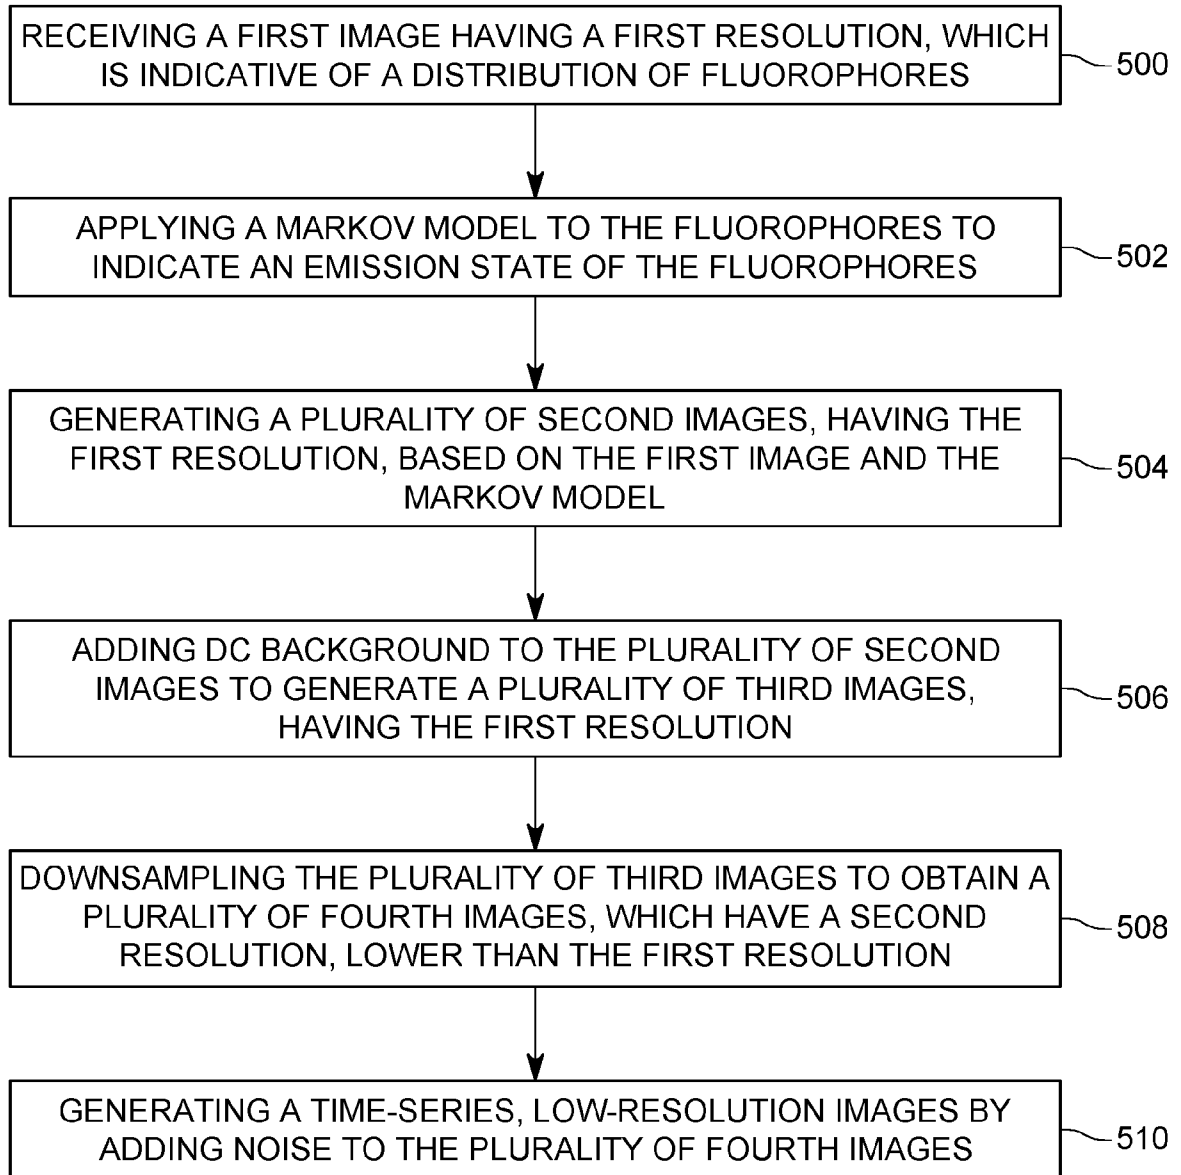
RECEIVING A FIRST IMAGE HAVING A FIRST RESOLUTION, WHICH IS INDICATIVE OF A DISTRIBUTION OF FLUOROPHORES

500

APPLYING A MARKOV MODEL TO THE FLUOROPHORES TO INDICATE AN EMISSION STATE OF THE FLUOROPHORES

502

GENERATING A PLURALITY OF SECOND IMAGES, HAVING THE FIRST RESOLUTION, BASED ON THE FIRST IMAGE AND THE MARKOV MODEL

504

ADDING DC BACKGROUND TO THE PLURALITY OF SECOND IMAGES TO GENERATE A PLURALITY OF THIRD IMAGES, HAVING THE FIRST RESOLUTION

506

DOWNSAMPLING THE PLURALITY OF THIRD IMAGES TO OBTAIN A PLURALITY OF FOURTH IMAGES, WHICH HAVE A SECOND RESOLUTION, LOWER THAN THE FIRST RESOLUTION

508

GENERATING A TIME-SERIES, LOW-RESOLUTION IMAGES BY ADDING NOISE TO THE PLURALITY OF FOURTH IMAGES

510